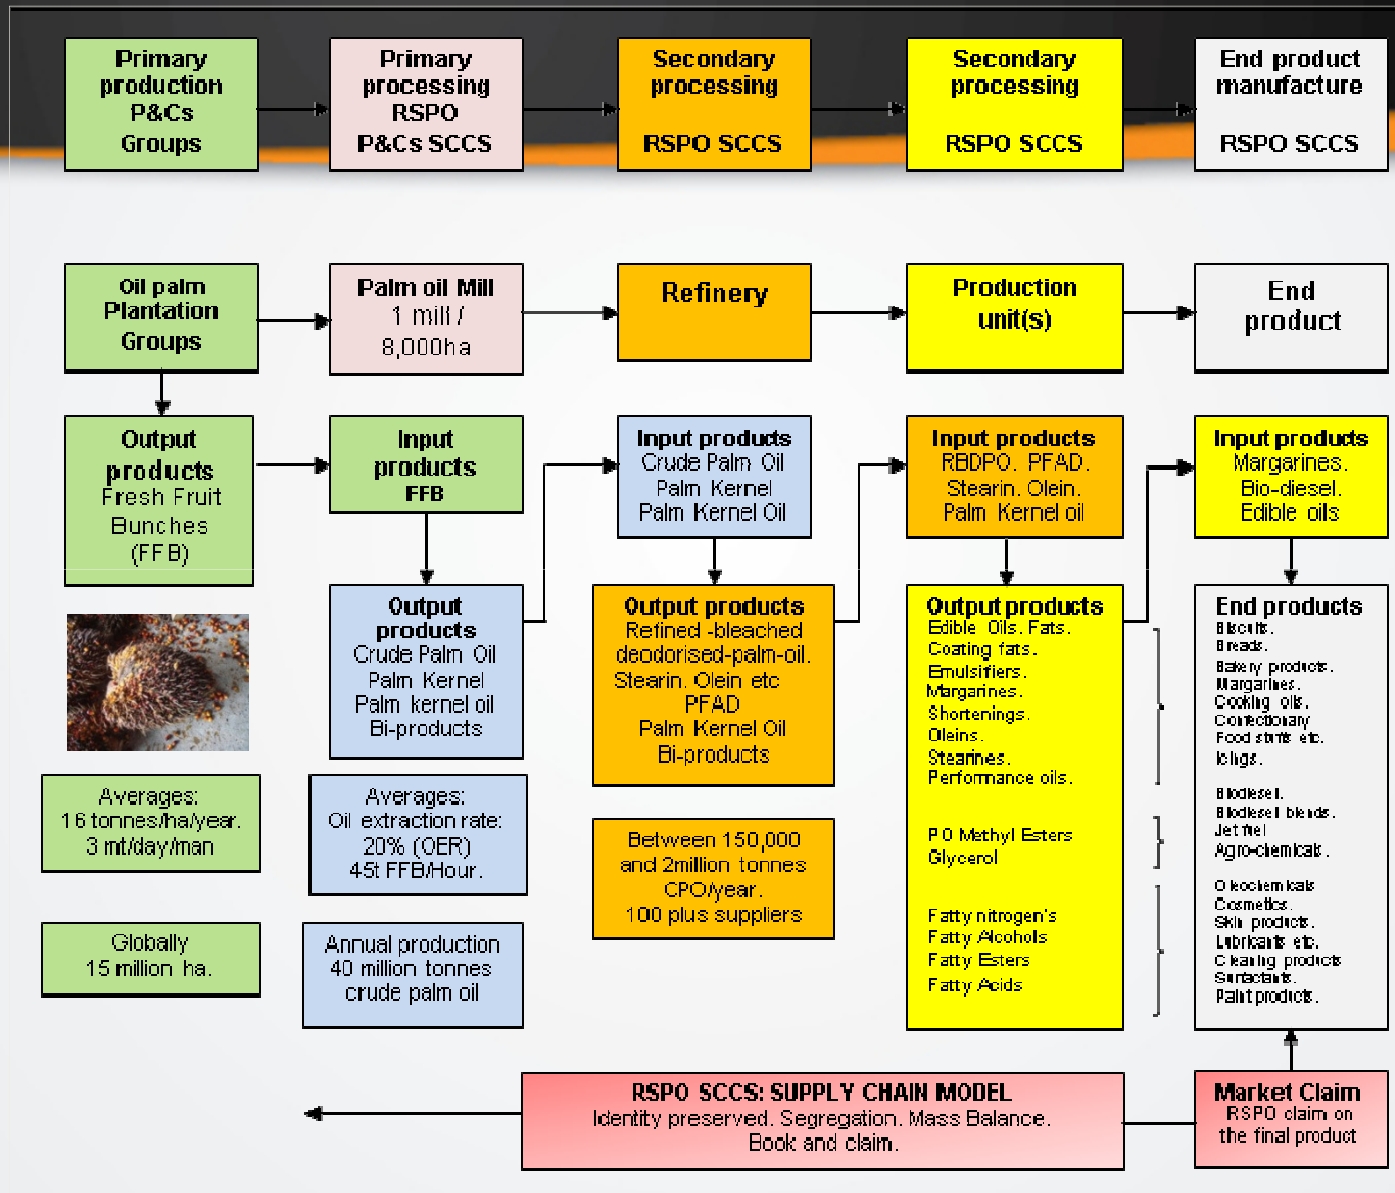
Primary production P&Cs Groups

Primary processing RSPO P&Cs SCCS

Secondary processing RSPO SCCS

Secondary processing RSPO SCCS

End product manufacture RSPO SCCS

Oil palm Plantation Groups

Palm oil Mill 1 mill / 8,000ha

Refinery

Production unit(s)

End product

Output products Fresh Fruit Bunches (FFB)

Input products FFB

Input products Crude Palm Oil Palm Kernel Palm Kernel Oil

Input products RBDPO. PFAD. Stearin. Olein. Palm Kernel oil

Input products Margarines. Bio-diesel. Edible oils

Output products Crude Palm Oil Palm Kernel Palm kernel oil Bi-products

Output products Refined -bleached deodorised-palm-oil. Stearin. Olein etc PFAD Palm Kernel Oil Bi-products

Output products Edible Oils. Fats. Coating fats. Emulsifiers. Margarines. Shortenings. Oleins. Stearines. Performance oils.

P O Methyl Esters Glycerol

Fatty nitrogen's Fatty Alcohols Fatty Esters Fatty Acids

End products Biscuits. Breads. Bakery products. Margarines. Cooking oils. Confectionary Food stuffs etc. Icings.

Biodiesel. Biodiesel blends. Jet fuel Agro-chemicals.

Oleochemicals Cosmetics. Skin products. Lubricants etc. Cleaning products Surfactants. Paint products.

Averages: 16 tonnes/ha/year. 3 mt/day/man

Averages: Oil extraction rate: 20% (OER) 45t FFB/Hour.

Between 150,000 and 2million tonnes CPO/year. 100 plus suppliers

Globally 15 million ha.

Annual production 40 million tonnes crude palm oil

RSPO SCCS: SUPPLY CHAIN MODEL Identity preserved. Segregation. Mass Balance. Book and claim.

Market Claim RSPO claim on the final product